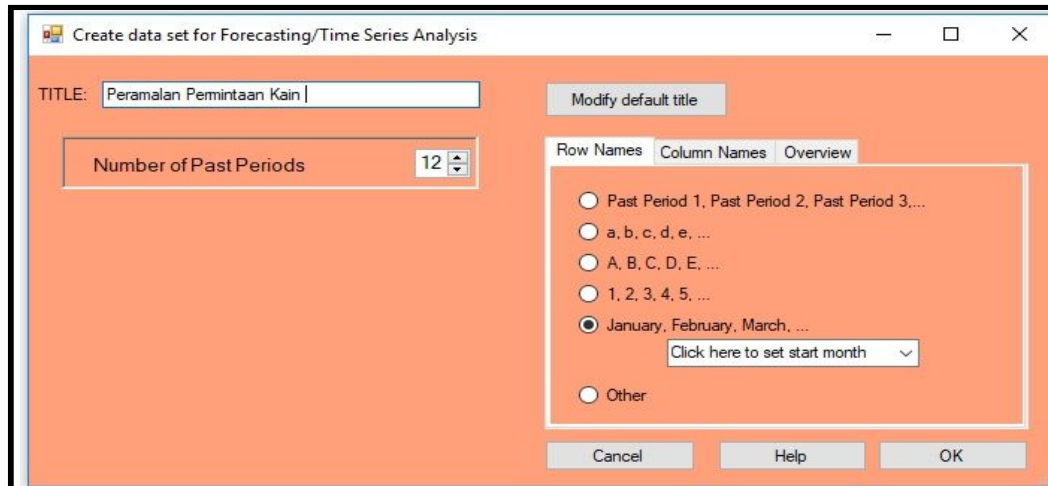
Create data set for Forecasting/Time Series Analysis

TITLE: Peramalan Permintaan Kain

Modify default title

Number of Past Periods 12

Row Names | Column Names | Overview

Past Period 1, Past Period 2, Past Period 3,...

a, b, c, d, e, ...

A, B, C, D, E, ...

1, 2, 3, 4, 5, ...

January, February, March, ...

Click here to set start month

Other

Cancel | Help | OK